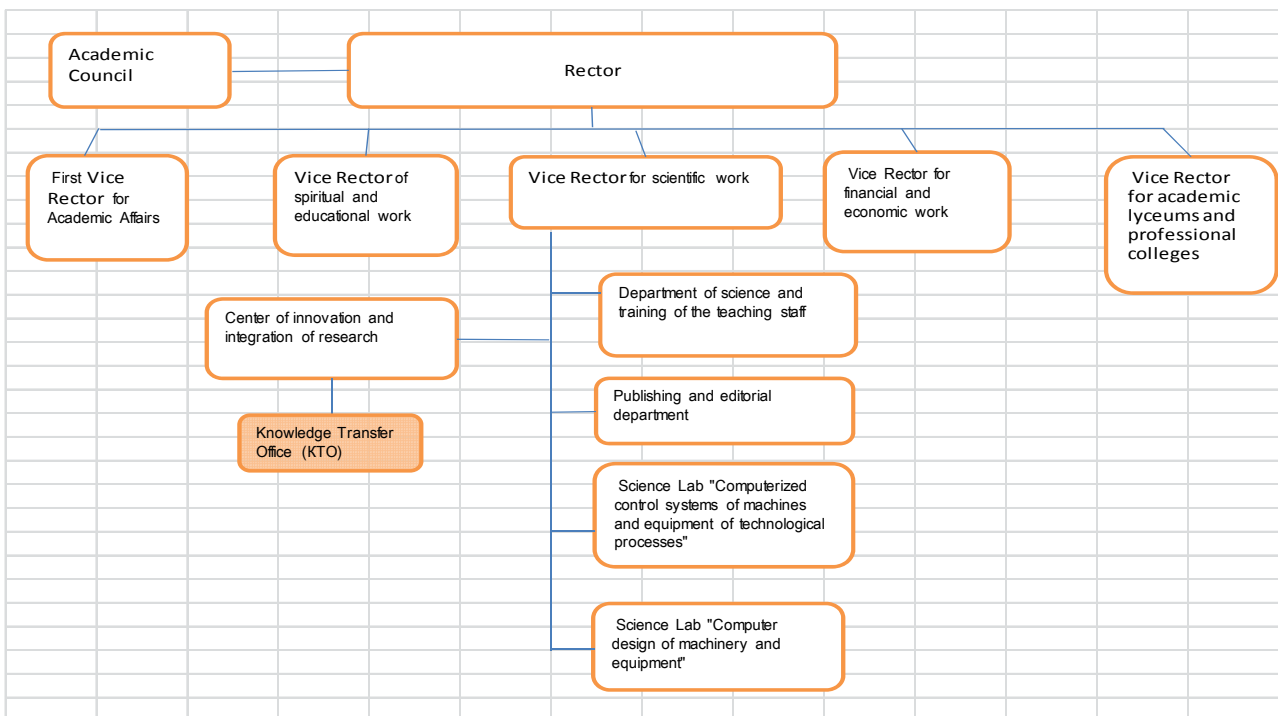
Academic Council

Rector

First Vice Rector for Academic Affairs

Vice Rector of spiritual and educational work

Vice Rector for scientific work

Vice Rector for financial and economic work

Vice Rector for academic lyceums and professional colleges

Center of innovation and integration of research

Knowledge Transfer Office (KTO)

Department of science and training of the teaching staff

Publishing and editorial department

Science Lab "Computerized control systems of machines and equipment of technological processes"

Science Lab "Computer design of machinery and equipment"